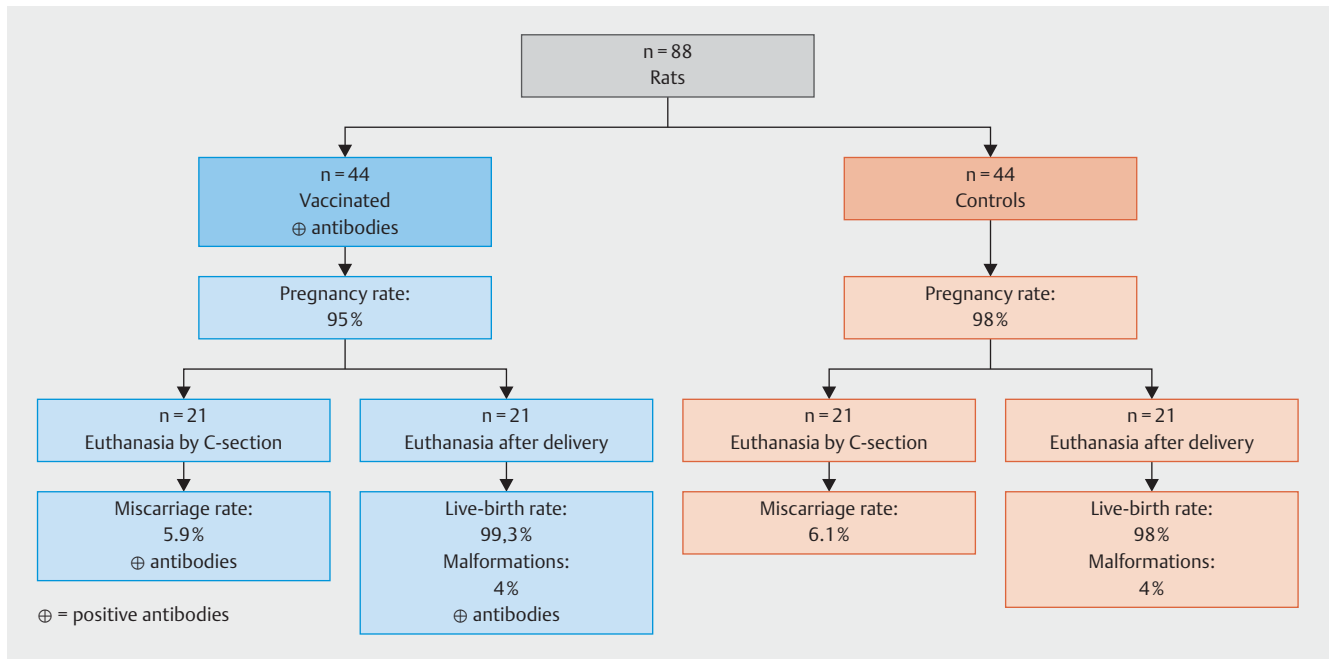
n = 88
Rats

n = 44
Vaccinated
$\oplus$ antibodies

Pregnancy rate:
95%

n = 21
Euthanasia by C-section

Miscarriage rate:
5.9%
$\oplus$ antibodies

n = 21
Euthanasia after delivery

Live-birth rate:
99,3%
Malformations:
4%
$\oplus$ antibodies

n = 44
Controls

Pregnancy rate:
98%

n = 21
Euthanasia by C-section

Miscarriage rate:
6.1%

n = 21
Euthanasia after delivery

Live-birth rate:
98%
Malformations:
4%

$\oplus$ = positive antibodies